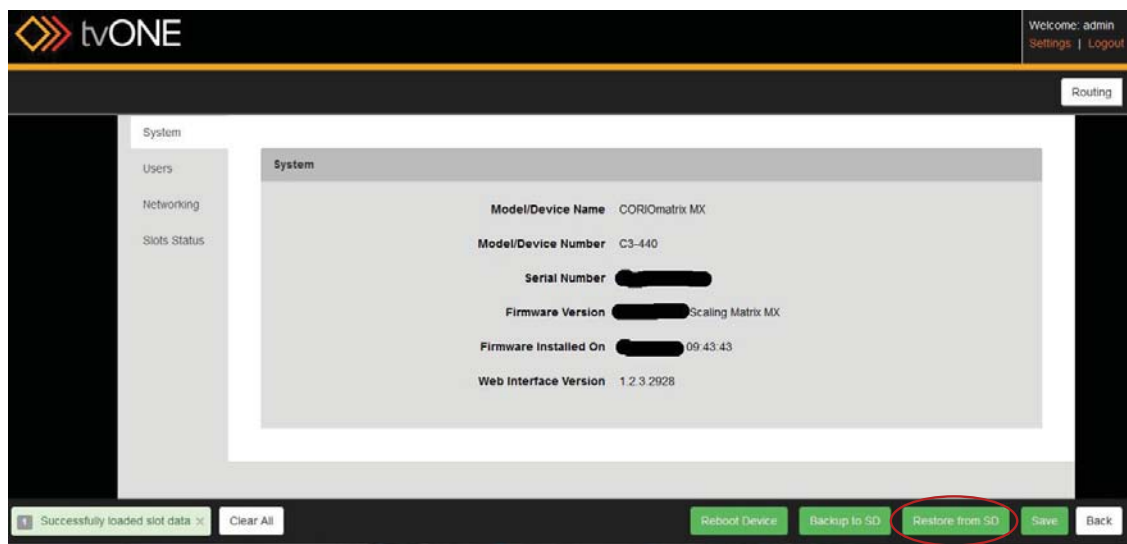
tvONE

Welcome: admin
Settings | Logout

Routing

System
Users
Networking
Slots Status

System

Model/Device Name CORIOmatrix MX
Model/Device Number C3-440
Serial Number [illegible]
Firmware Version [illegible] Scaling Matrix MX
Firmware Installed On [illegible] 09:43:43
Web Interface Version 1.2.3.2928

Successfully loaded slot data ×
Clear All
Reboot Device
Backup to SD
Restore from SD
Save
Back